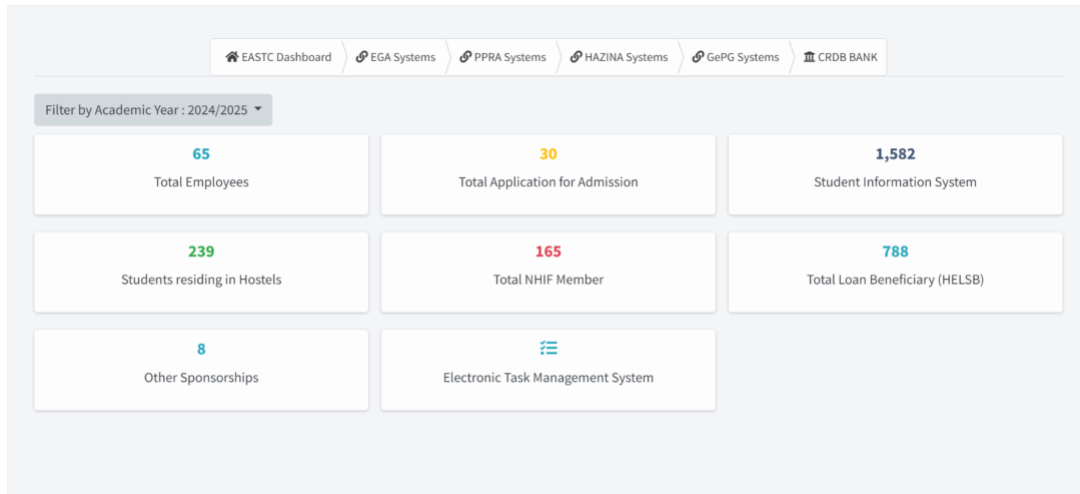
EASTC Dashboard | EGA Systems | PPRA Systems | HAZINA Systems | GePG Systems | CRDB BANK

Filter by Academic Year : 2024/2025

65
Total Employees

30
Total Application for Admission

1,582
Student Information System

239
Students residing in Hostels

165
Total NHIF Member

788
Total Loan Beneficiary (HELSB)

8
Other Sponsorships

Electronic Task Management System